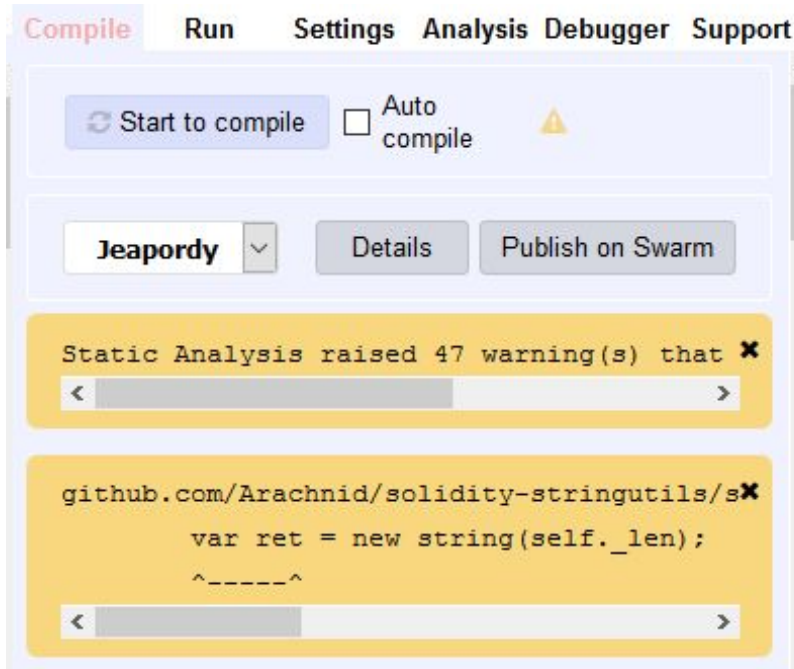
Compile Run Settings Analysis Debugger Support

Start to compile
Auto compile

Jeapordy
Details
Publish on Swarm

Static Analysis raised 47 warning(s) that

github.com/Arachnid/solidity-stringutils/s
var ret = new string(self._len);
^-----^